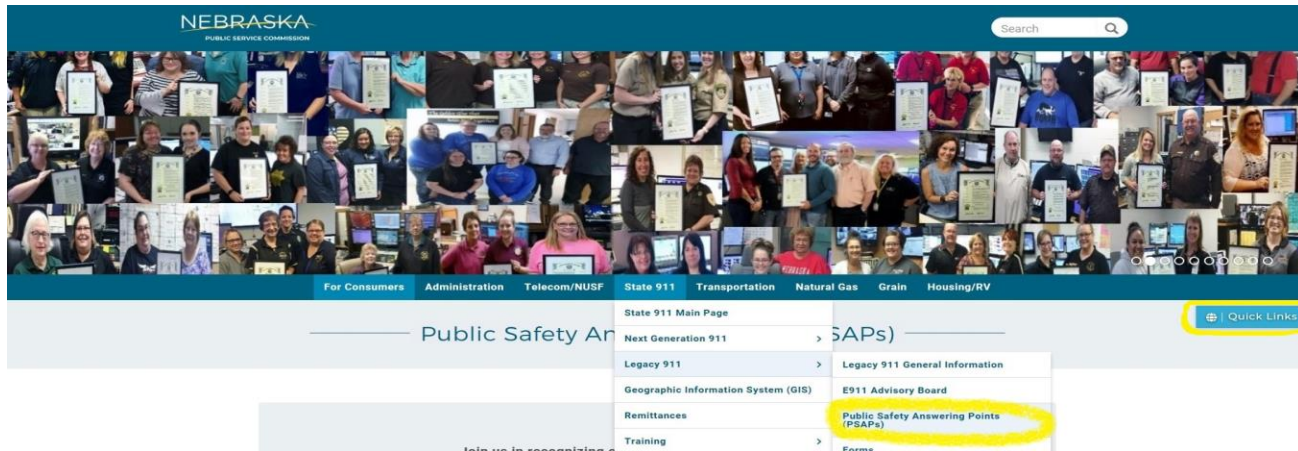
NEBRASKA
PUBLIC SERVICE COMMISSION

Search

For Consumers Administration Telecom/NUSF State 911 Transportation Natural Gas Grain Housing/RV

State 911 Main Page
Next Generation 911 >
Legacy 911 >
Geographic Information System (GIS)
Remittances
Training >

Legacy 911 General Information
E911 Advisory Board
Public Safety Answering Points (PSAPs)
Forms

Public Safety An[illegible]SAPs)

Quick Links

Join us in recognizing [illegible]